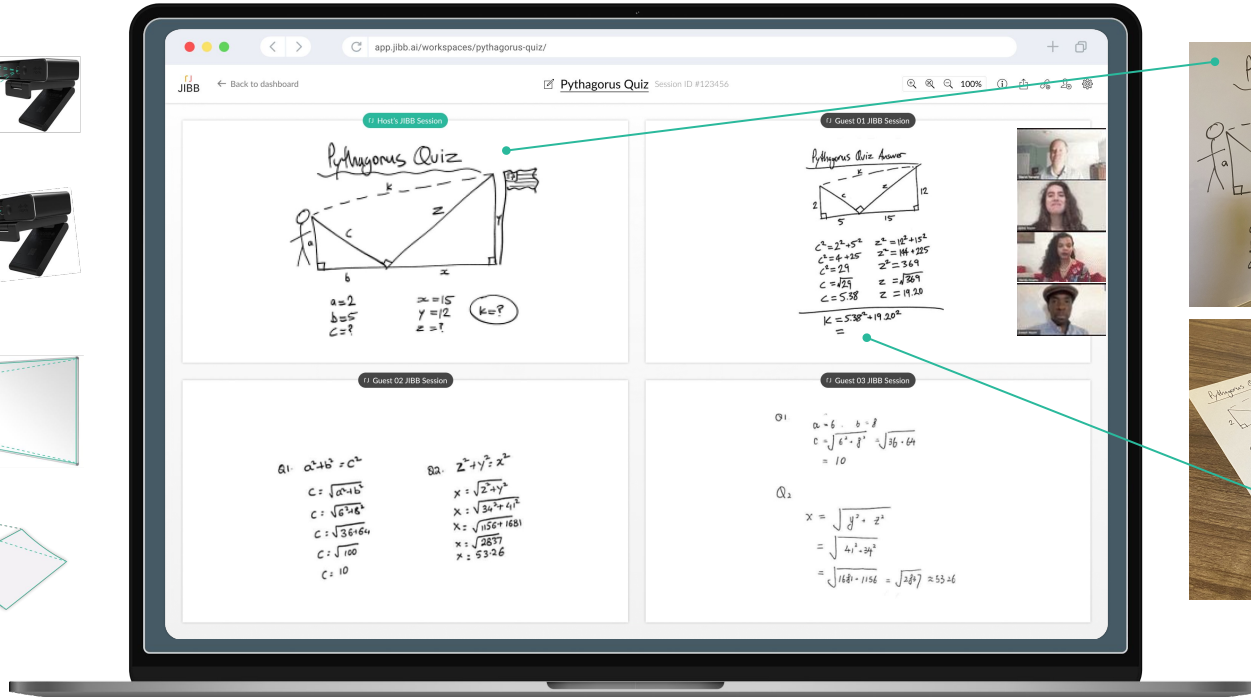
app.jibb.ai/workspaces/pythagorus-quiz/

JIBB ← Back to dashboard

Pythagorus Quiz Session ID #123456

100%

Host's JIBB Session

Pythagorus Quiz

k
c
z
a
y
b
x

a = 2
b = 5
c = ?

x = 15
y = 12
z = ?

k = ?

Guest 01 JIBB Session

Pythagorus Quiz Answer

k
c
z
2
12
5
15

$c^2 = 2^2 + 5^2$
$c^2 = 4 + 25$
$c^2 = 29$
$c = \sqrt{29}$
$c = 5.58$

$z^2 = 12^2 + 15^2$
$z^2 = 144 + 225$
$z^2 = 369$
$z = \sqrt{369}$
$z = 19.20$

$K = 5.58^2 + 19.20^2$
=

Guest 02 JIBB Session

Q1. $a^2 + b^2 = c^2$
$c = \sqrt{a^2 + b^2}$
$c = \sqrt{6^2 + 8^2}$
$c = \sqrt{36 + 64}$
$c = \sqrt{100}$
$c = 10$

Q2. $z^2 + y^2 = x^2$
$x = \sqrt{z^2 + y^2}$
$x = \sqrt{34^2 + 41^2}$
$x = \sqrt{1156 + 1681}$
$x = \sqrt{2837}$
$x = 53.26$

Guest 03 JIBB Session

Q1
$a = 6 \quad b = 8$
$c = \sqrt{6^2 + 8^2} = \sqrt{36 + 64}$
$= 10$

Q2
$x = \sqrt{y^2 + z^2}$
$= \sqrt{41^2 + 34^2}$
$= \sqrt{1681 + 1156} = \sqrt{2837} \approx 53.26$